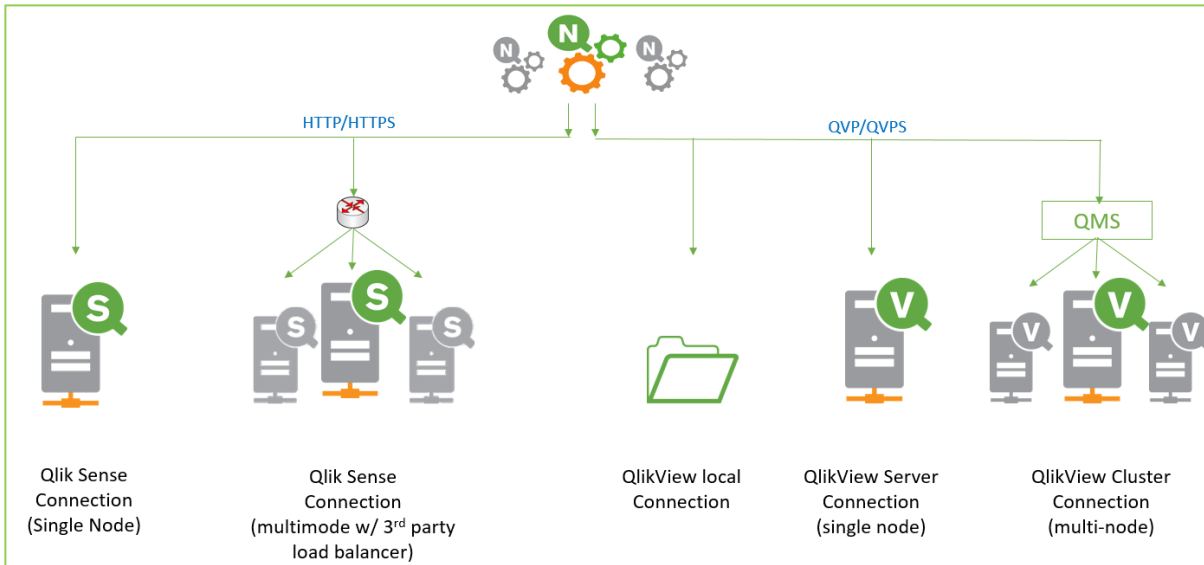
N
N
N

HTTP/HTTPS

QVP/QVPS

QMS

S

S

S

S

V

V

V

V

Qlik Sense Connection (Single Node)

Qlik Sense Connection (multimode w/ 3$^{rd}$ party load balancer)

QlikView local Connection

QlikView Server Connection (single node)

QlikView Cluster Connection (multi-node)